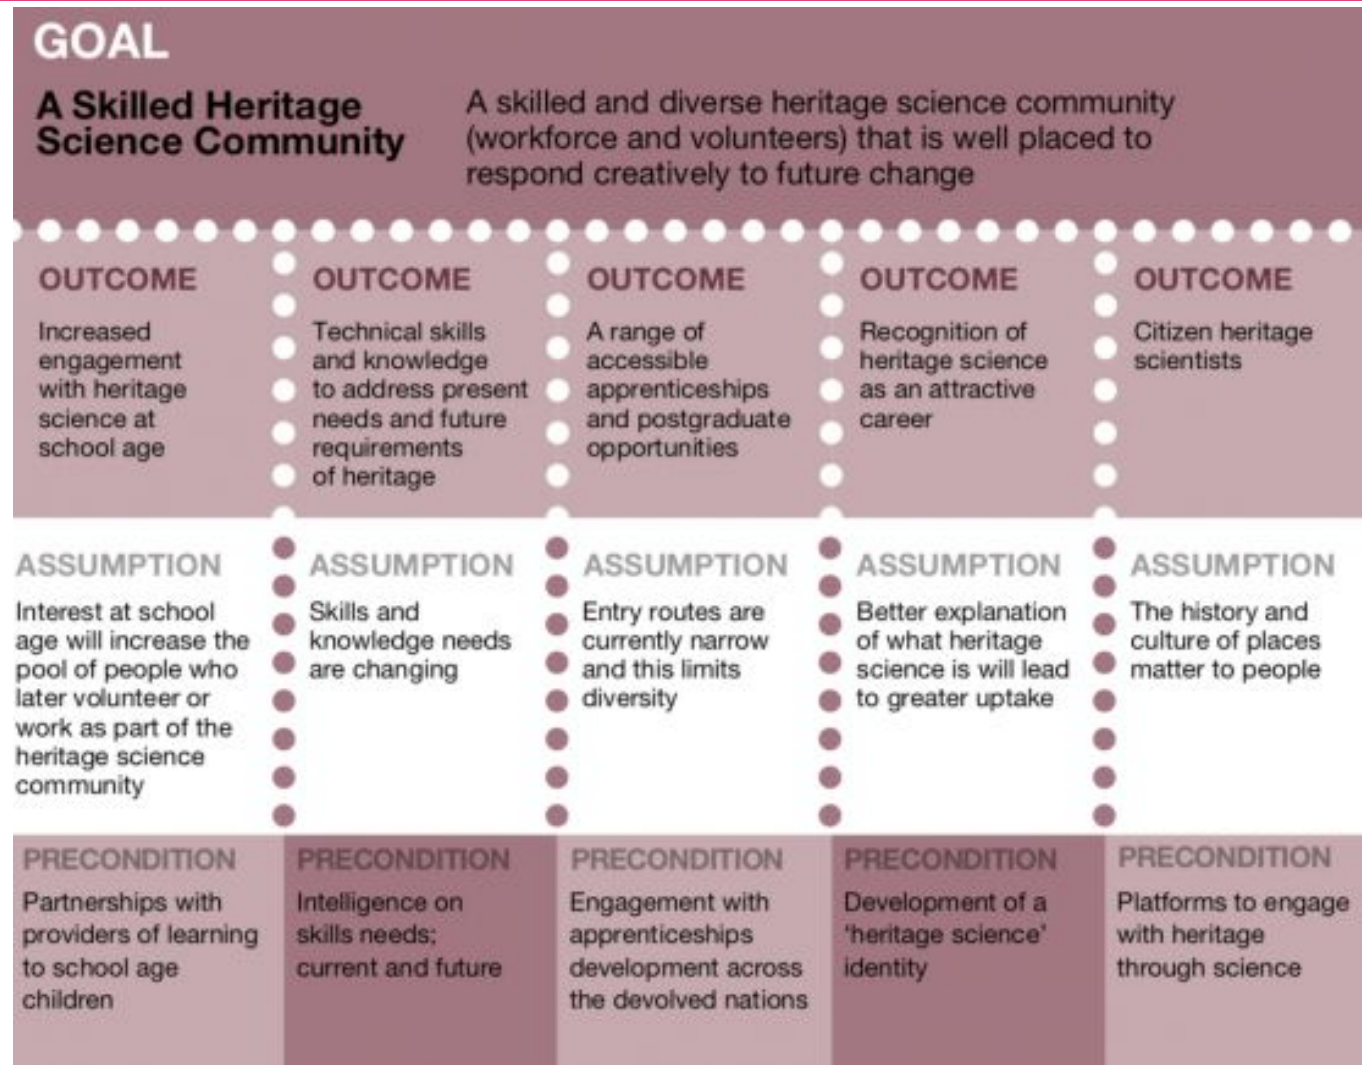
GOAL

A Skilled Heritage Science Community

A skilled and diverse heritage science community (workforce and volunteers) that is well placed to respond creatively to future change

OUTCOME

Increased engagement with heritage science at school age

OUTCOME

Technical skills and knowledge to address present needs and future requirements of heritage

OUTCOME

A range of accessible apprenticeships and postgraduate opportunities

OUTCOME

Recognition of heritage science as an attractive career

OUTCOME

Citizen heritage scientists

ASSUMPTION

Interest at school age will increase the pool of people who later volunteer or work as part of the heritage science community

ASSUMPTION

Skills and knowledge needs are changing

ASSUMPTION

Entry routes are currently narrow and this limits diversity

ASSUMPTION

Better explanation of what heritage science is will lead to greater uptake

ASSUMPTION

The history and culture of places matter to people

PRECONDITION

Partnerships with providers of learning to school age children

PRECONDITION

Intelligence on skills needs; current and future

PRECONDITION

Engagement with apprenticeships development across the devolved nations

PRECONDITION

Development of a 'heritage science' identity

PRECONDITION

Platforms to engage with heritage through science